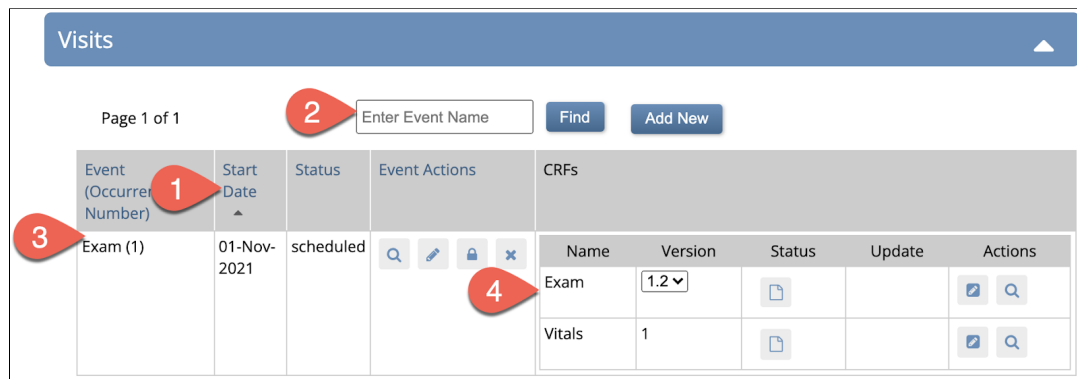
Visits

Page 1 of 1

2 Enter Event Name Find Add New

| Event (Occurren Number) | 1 Start Date | Status | Event Actions | CRFs |
|---|---|---|---|---|
| 3 Exam (1) | 01-Nov-2021 | scheduled | | |

| Name | Version | Status | Update | Actions |
|---|---|---|---|---|
| 4 Exam | 1.2 | | | |
| Vitals | 1 | | | |